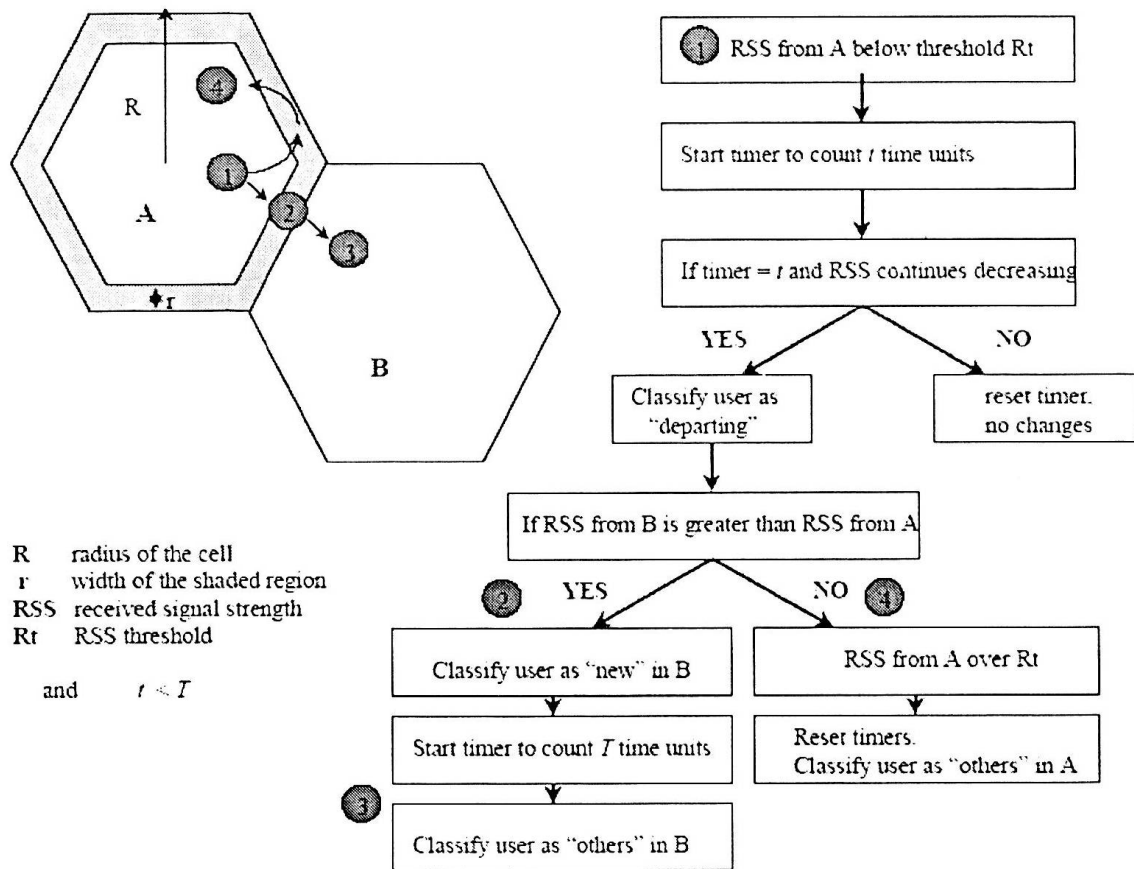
R
4
1
2
A
3
r
B

R radius of the cell
r width of the shaded region
RSS received signal strength
Rt RSS threshold

and $t < T$

1 RSS from A below threshold Rt

Start timer to count $t$ time units

If timer = $t$ and RSS continues decreasing

YES

NO

Classify user as "departing"

reset timer. no changes

If RSS from B is greater than RSS from A

2 YES

NO 4

Classify user as "new" in B

RSS from A over Rt

Start timer to count $T$ time units

Reset timers. Classify user as "others" in A

3

Classify user as "others" in B